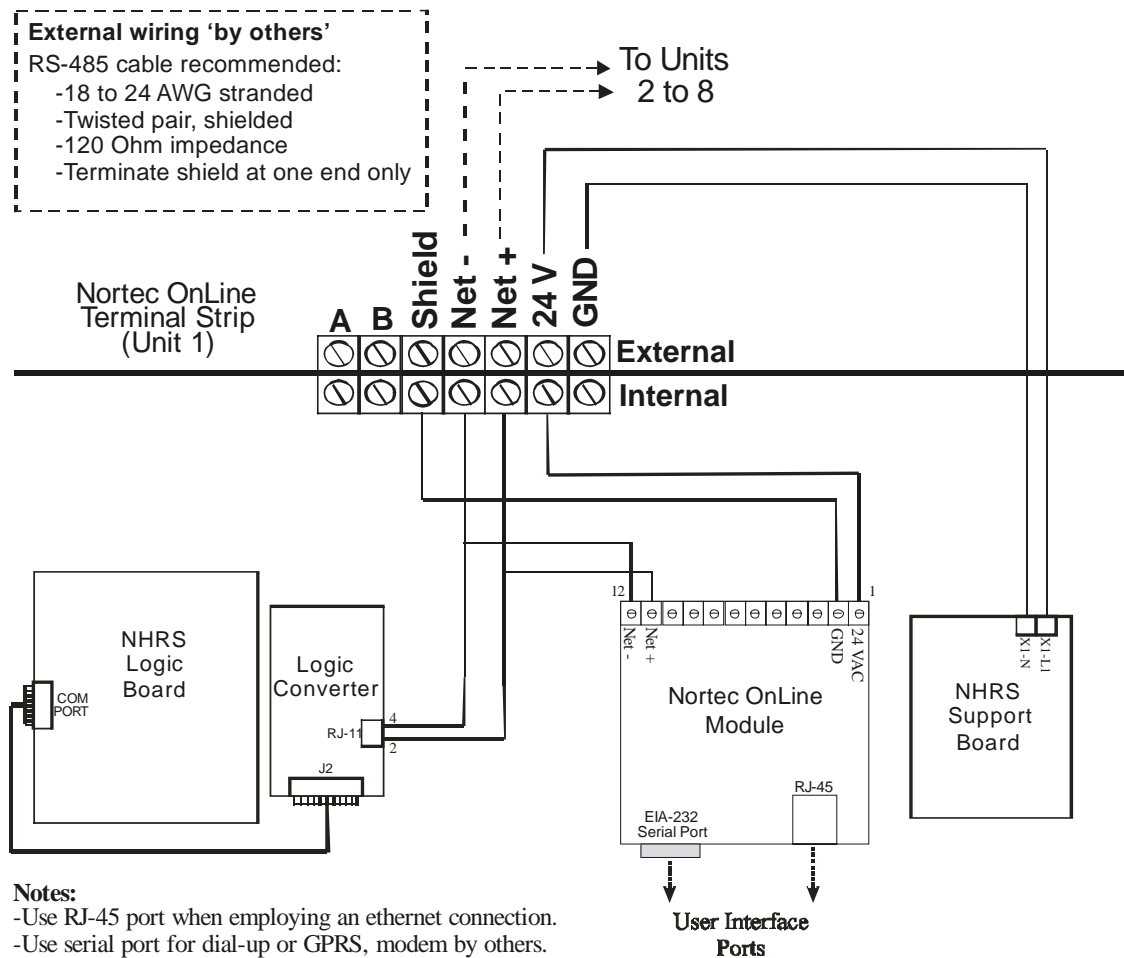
External wiring ‘by others’

RS-485 cable recommended:
-18 to 24 AWG stranded
-Twisted pair, shielded
-120 Ohm impedance
-Terminate shield at one end only

To Units
2 to 8

Nortec OnLine
Terminal Strip
(Unit 1)

A B Shield Net - Net + 24 V GND

External

Internal

12 1

Net - Net + GND 24 VAC

X1-N X1-L1

NHRS
Logic
Board

COM
PORT

Logic
Converter

RJ-11

4

2

J2

Nortec OnLine
Module

RJ-45

EIA-232
Serial Port

NHRS
Support
Board

Notes:
-Use RJ-45 port when employing an ethernet connection.
-Use serial port for dial-up or GPRS, modem by others.

User Interface
Ports